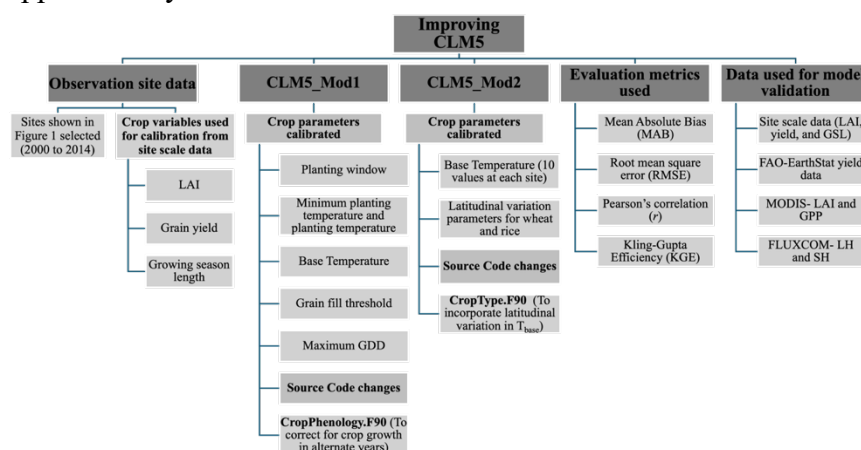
Improving CLM5

Observation site data

Sites shown in Figure 1 selected (2000 to 2014)

Crop variables used for calibration from site scale data

LAI

Grain yield

Growing season length

CLM5_Mod1

Crop parameters calibrated

Planting window

Minimum planting temperature and planting temperature

Base Temperature

Grain fill threshold

Maximum GDD

Source Code changes

CropPhenology.F90 (To correct for crop growth in alternate years)

CLM5_Mod2

Crop parameters calibrated

Base Temperature (10 values at each site)

Latitudinal variation parameters for wheat and rice

Source Code changes

CropType.F90 (To incorporate latitudinal variation in $T_{base}$)

Evaluation metrics used

Mean Absolute Bias (MAB)

Root mean square error (RMSE)

Pearson's correlation ($r$)

Kling-Gupta Efficiency (KGE)

Data used for model validation

Site scale data (LAI, yield, and GSL)

FAO-EarthStat yield data

MODIS- LAI and GPP

FLUXCOM- LH and SH